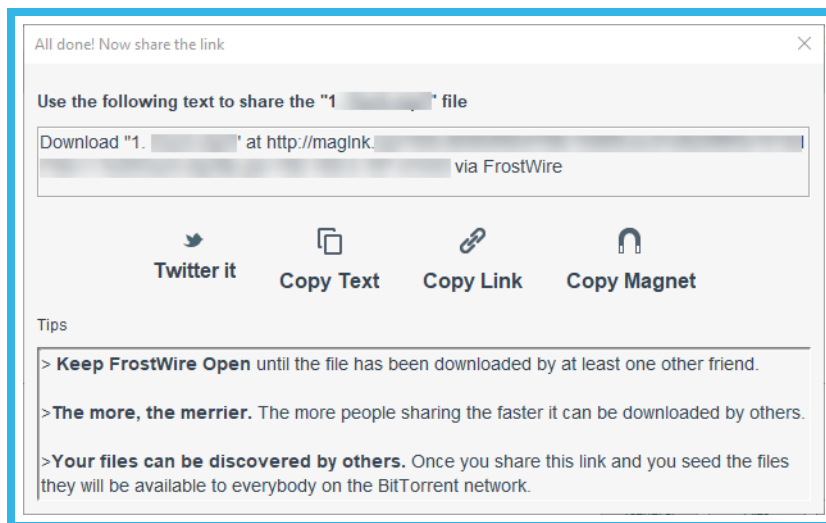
All done! Now share the link

Use the following text to share the "1 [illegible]" file

Download "1. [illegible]" at http://maglnk.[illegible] via FrostWire

Twitter it

Copy Text

Copy Link

Copy Magnet

Tips

> **Keep FrostWire Open** until the file has been downloaded by at least one other friend.

>**The more, the merrier.** The more people sharing the faster it can be downloaded by others.

>**Your files can be discovered by others.** Once you share this link and you seed the files they will be available to everybody on the BitTorrent network.